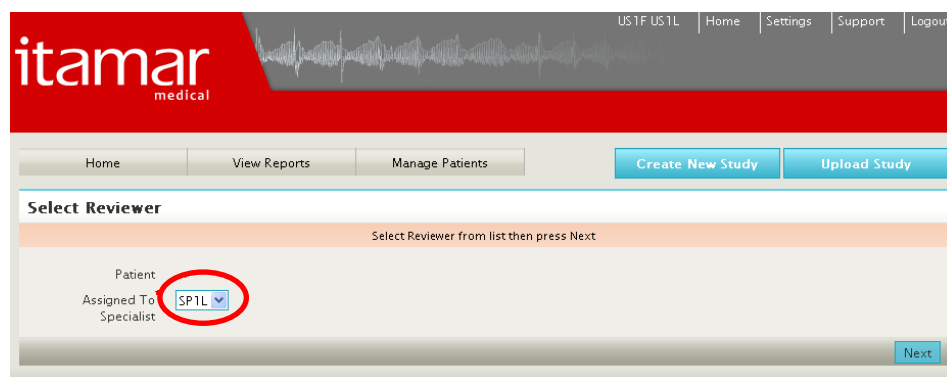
itamar
medical

US1F US1L | Home | Settings | Support | Logout

Home | View Reports | Manage Patients

Create New Study | Upload Study

Select Reviewer

Select Reviewer from list then press Next

Patient

Assigned To Specialist SP1L

Next